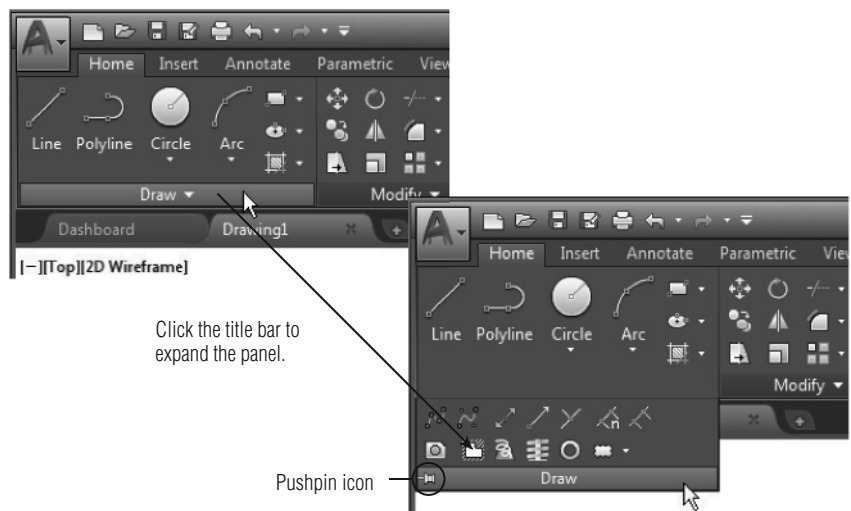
Home Insert Annotate Parametric View

Line Polyline Circle Arc

Draw ▾

Modify ▾

Dashboard Drawing1

[−][Top][2D Wireframe]

Home Insert Annotate Parametric View

Line Polyline Circle Arc

Modify ▾

Click the title bar to expand the panel.

Pushpin icon

Draw